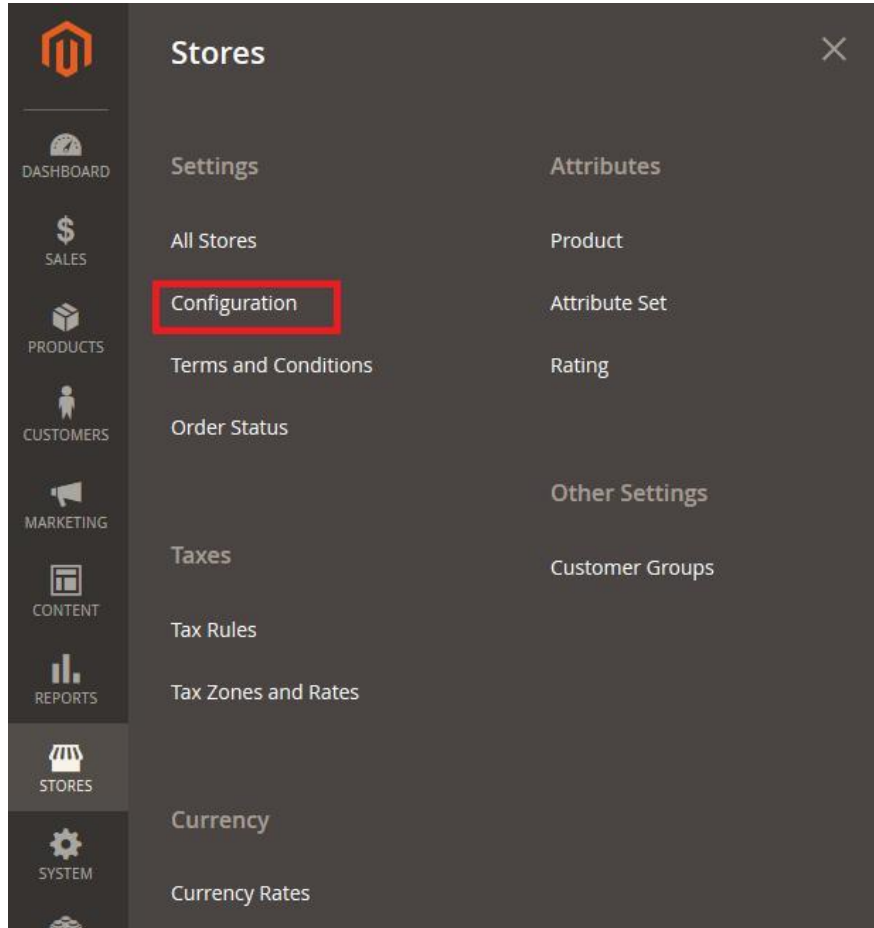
DASHBOARD
$
SALES
PRODUCTS
CUSTOMERS
MARKETING
CONTENT
REPORTS
STORES
SYSTEM

Stores

Settings

All Stores

Configuration

Terms and Conditions

Order Status

Taxes

Tax Rules

Tax Zones and Rates

Currency

Currency Rates

Attributes

Product

Attribute Set

Rating

Other Settings

Customer Groups